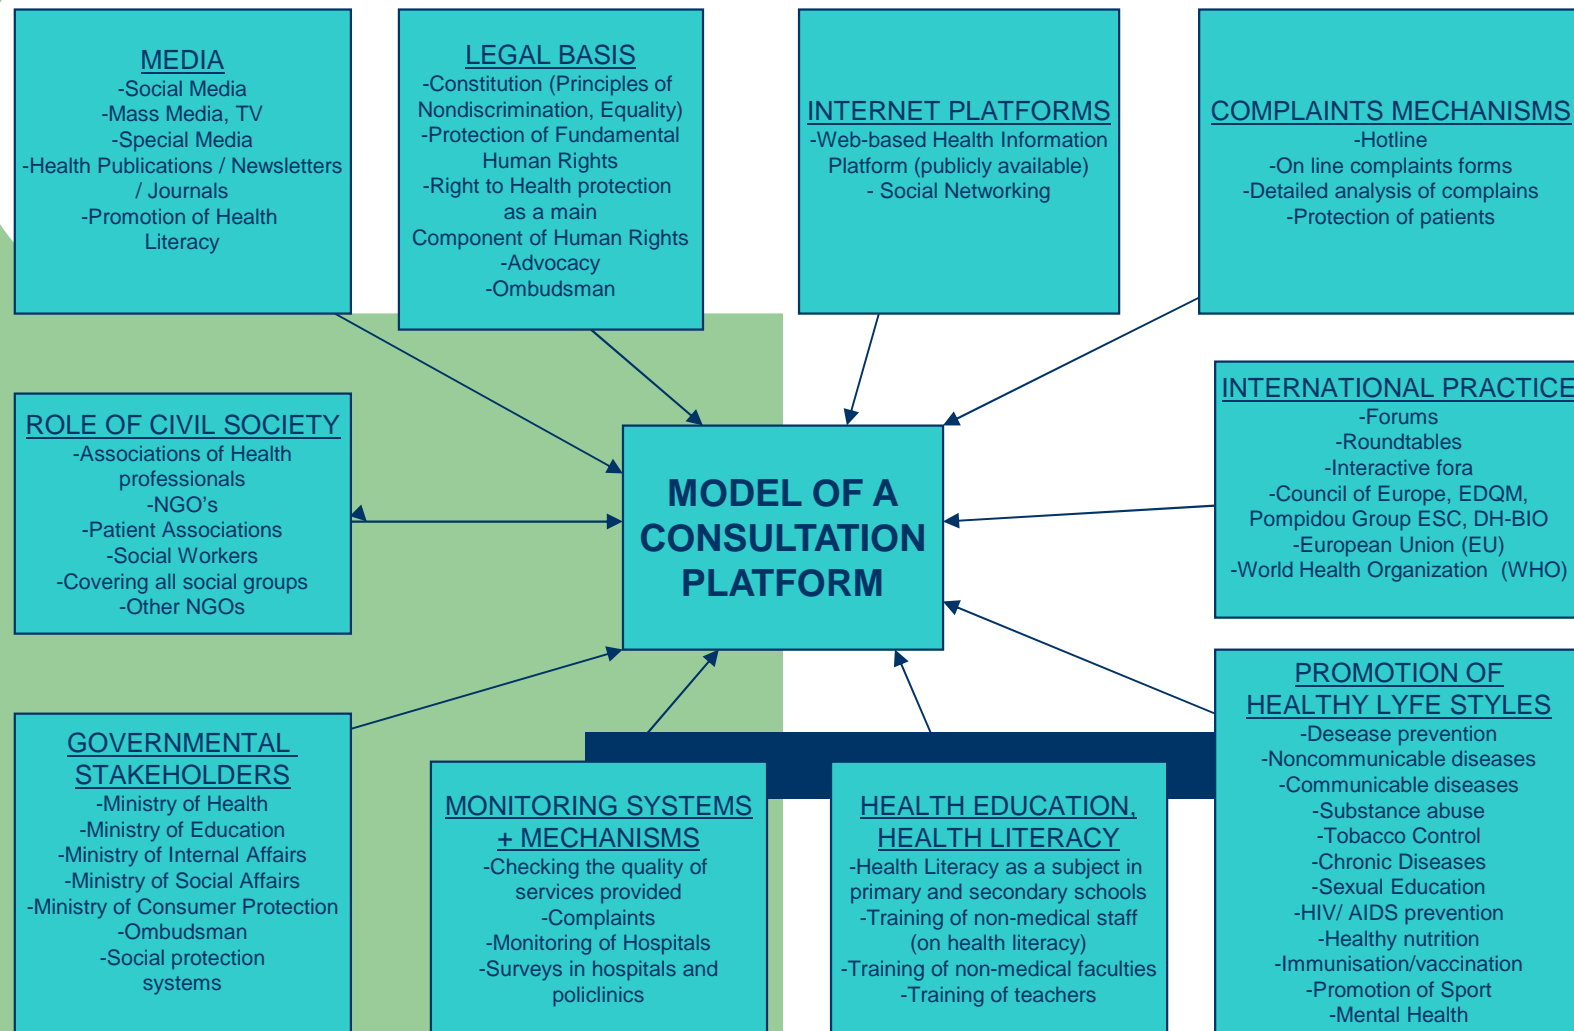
MEDIA
-Social Media
-Mass Media, TV
-Special Media
-Health Publications / Newsletters / Journals
-Promotion of Health Literacy

LEGAL BASIS
-Constitution (Principles of Nondiscrimination, Equality)
-Protection of Fundamental Human Rights
-Right to Health protection as a main Component of Human Rights
-Advocacy
-Ombudsman

INTERNET PLATFORMS
-Web-based Health Information Platform (publicly available)
- Social Networking

COMPLAINTS MECHANISMS
-Hotline
-On line complaints forms
-Detailed analysis of complains
-Protection of patients

ROLE OF CIVIL SOCIETY
-Associations of Health professionals
-NGO's
-Patient Associations
-Social Workers
-Covering all social groups
-Other NGOs

MODEL OF A CONSULTATION PLATFORM

INTERNATIONAL PRACTICE
-Forums
-Roundtables
-Interactive fora
-Council of Europe, EDQM, Pompidou Group ESC, DH-BIO
-European Union (EU)
-World Health Organization (WHO)

GOVERNMENTAL STAKEHOLDERS
-Ministry of Health
-Ministry of Education
-Ministry of Internal Affairs
-Ministry of Social Affairs
-Ministry of Consumer Protection
-Ombudsman
-Social protection systems

MONITORING SYSTEMS + MECHANISMS
-Checking the quality of services provided
-Complaints
-Monitoring of Hospitals
-Surveys in hospitals and policlinics

HEALTH EDUCATION, HEALTH LITERACY
-Health Literacy as a subject in primary and secondary schools
-Training of non-medical staff (on health literacy)
-Training of non-medical faculties
-Training of teachers

PROMOTION OF HEALTHY LYFE STYLES
-Desease prevention
-Noncommunicable diseases
-Communicable diseases
-Substance abuse
-Tobacco Control
-Chronic Diseases
-Sexual Education
-HIV/ AIDS prevention
-Healthy nutrition
-Immunisation/vaccination
-Promotion of Sport
-Mental Health